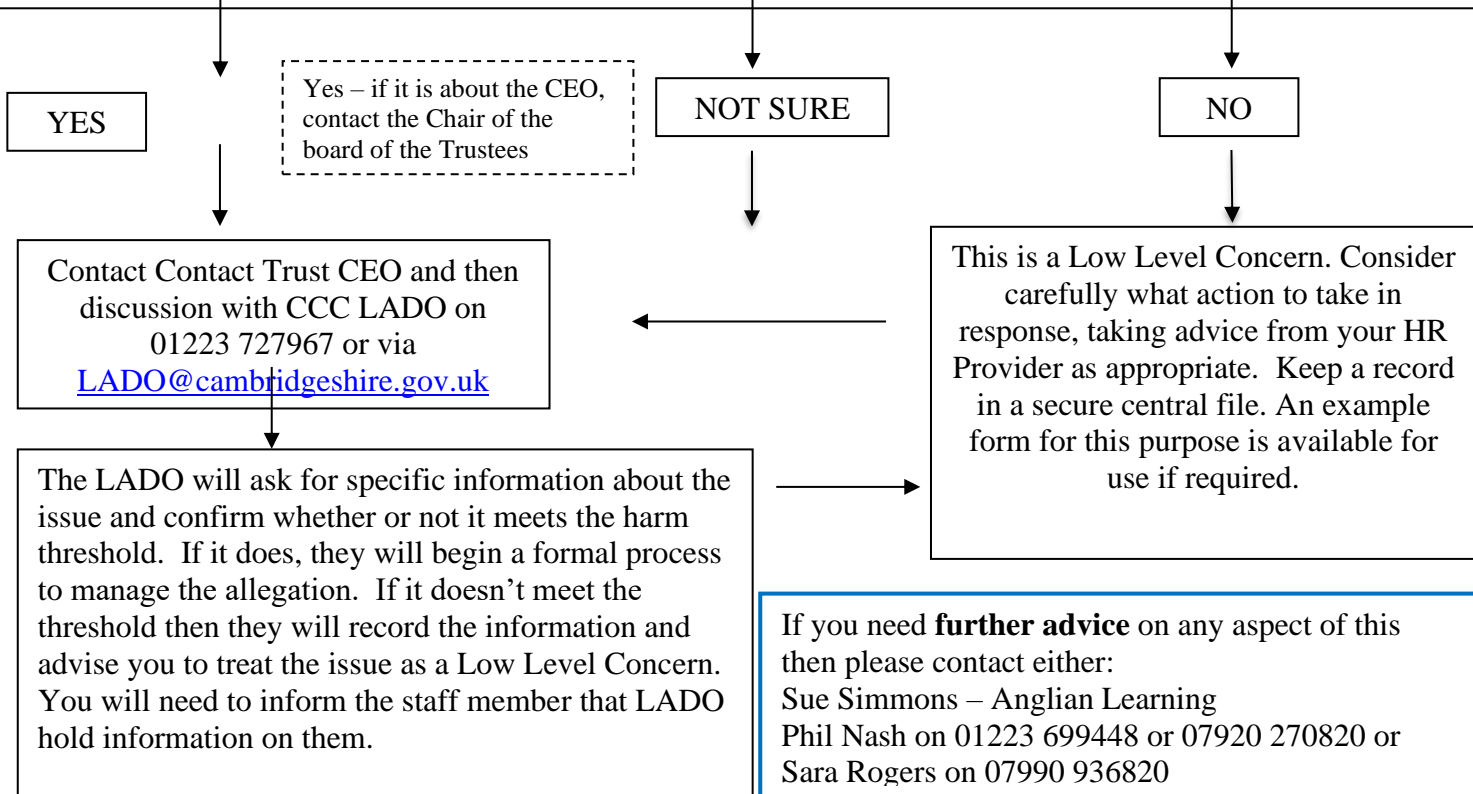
YES

Yes – if it is about the CEO, contact the Chair of the board of the Trustees

NOT SURE

NO

Contact Contact Trust CEO and then discussion with CCC LADO on 01223 727967 or via LADO@cambridgeshire.gov.uk

This is a Low Level Concern. Consider carefully what action to take in response, taking advice from your HR Provider as appropriate. Keep a record in a secure central file. An example form for this purpose is available for use if required.

The LADO will ask for specific information about the issue and confirm whether or not it meets the harm threshold. If it does, they will begin a formal process to manage the allegation. If it doesn't meet the threshold then they will record the information and advise you to treat the issue as a Low Level Concern. You will need to inform the staff member that LADO hold information on them.

If you need **further advice** on any aspect of this then please contact either:
Sue Simmons – Anglian Learning
Phil Nash on 01223 699448 or 07920 270820 or
Sara Rogers on 07990 936820